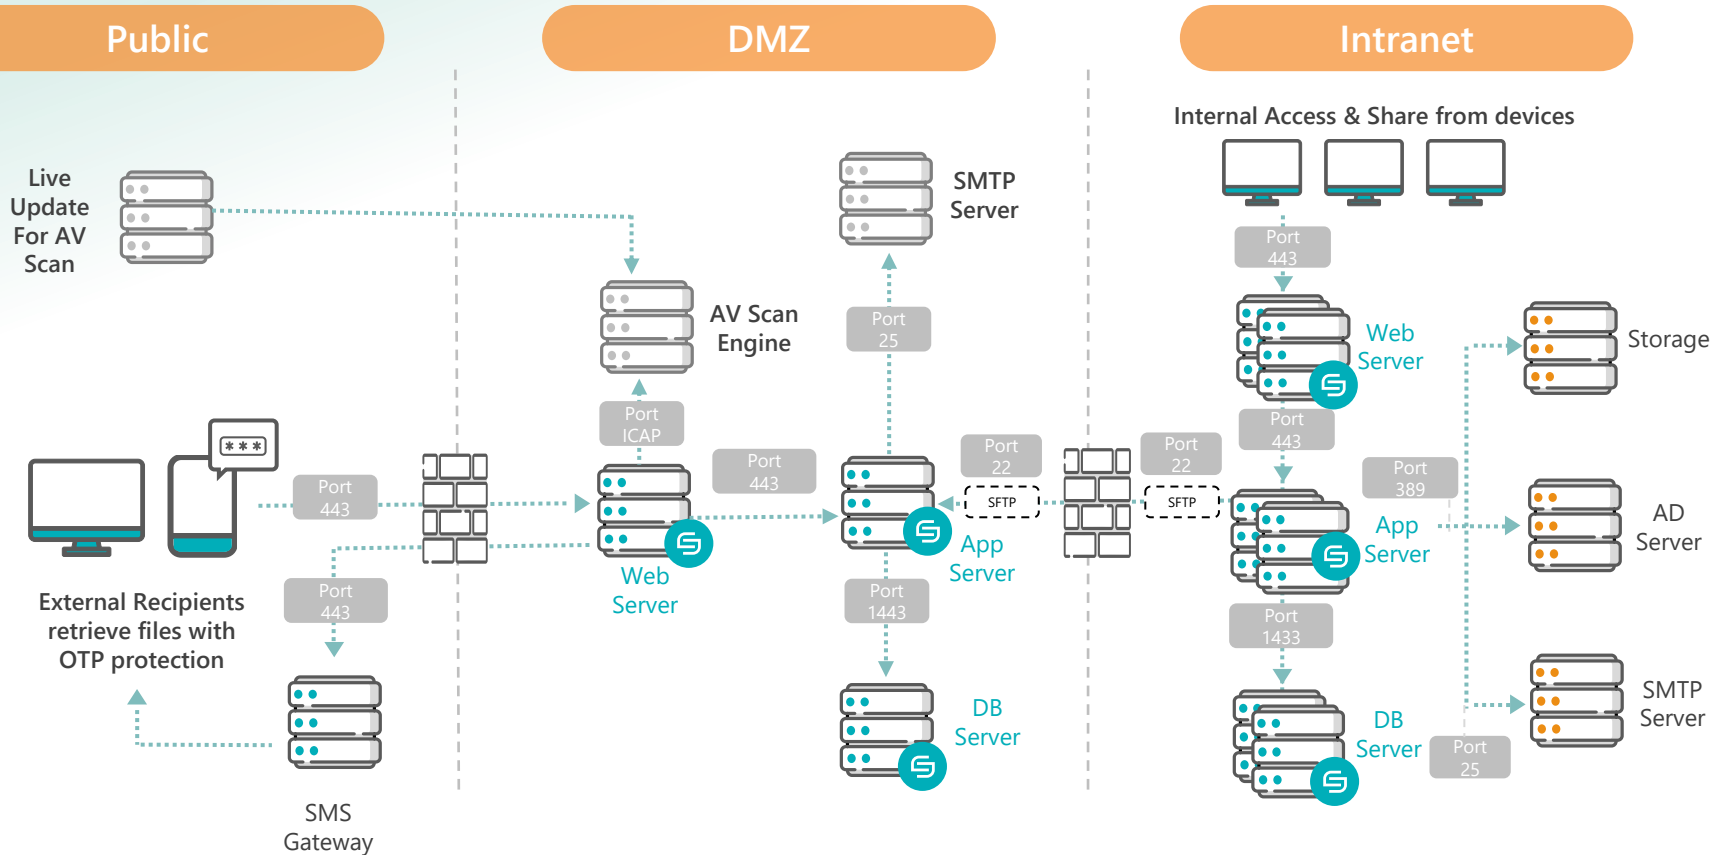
Public

DMZ

Intranet

Internal Access & Share from devices

Live Update For AV Scan

SMTP Server

AV Scan Engine

Port 25

Port ICAP

Port 443

Port 443

Port 22

SFTP

Port 22

SFTP

Web Server

Port 443

Storage

Port 389

App Server

AD Server

External Recipients retrieve files with OTP protection

Port 443

Port 443

Web Server

App Server

Port 1443

Port 1433

DB Server

DB Server

Port 25

SMTP Server

SMS Gateway